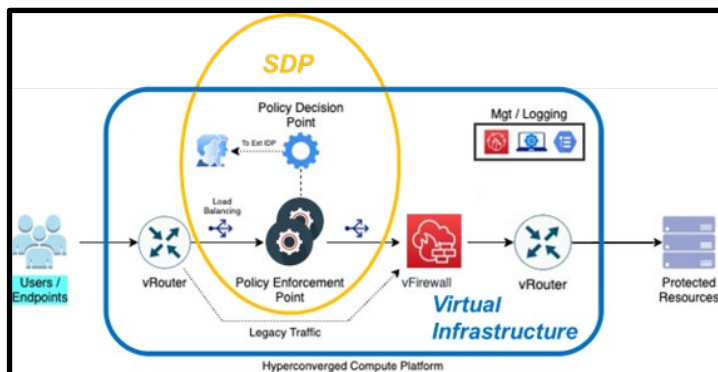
SDP

Policy Decision Point

Mgt / Logging

To Ext IDP

Load Balancing

Users / Endpoints

vRouter

Policy Enforcement Point

vFirewall

vRouter

Protected Resources

Virtual Infrastructure

Legacy Traffic

Hyperconverged Compute Platform